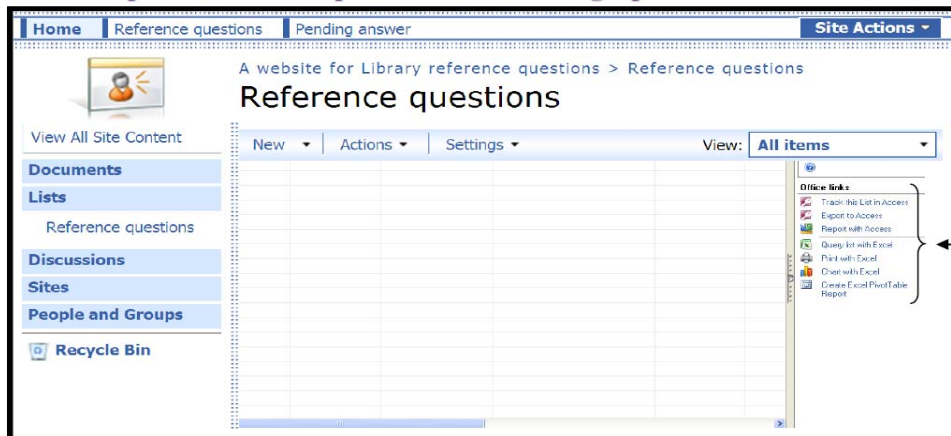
Home | Reference questions | Pending answer | Site Actions ▾

A website for Library reference questions > Reference questions
Reference questions

View All Site Content
Documents
Lists
Reference questions
Discussions
Sites
People and Groups
Recycle Bin

New ▾ | Actions ▾ | Settings ▾ | View: All items

Office links
Track this List in Access
Export to Access
Report with Access
Query list with Excel
Print with Excel
Chart with Excel
Create Excel PivotTable Report